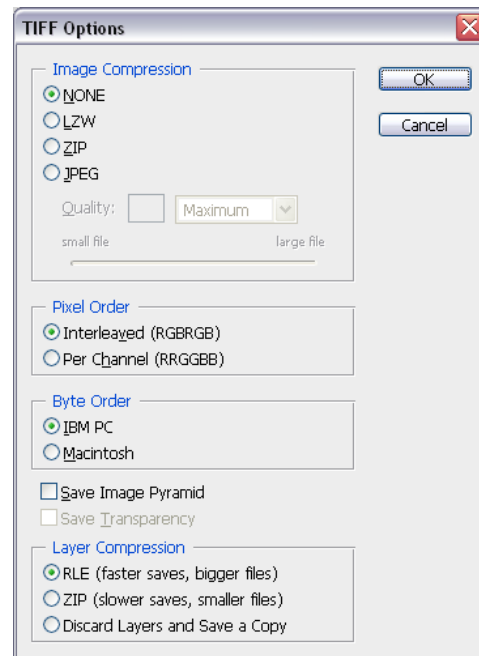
TIFF Options

Image Compression
NONE
LZW
ZIP
JPEG
Quality: Maximum
small file large file

OK
Cancel

Pixel Order
Interleaved (RGBRGB)
Per Channel (RRGGBB)

Byte Order
IBM PC
Macintosh

Save Image Pyramid
Save Transparency

Layer Compression
RLE (faster saves, bigger files)
ZIP (slower saves, smaller files)
Discard Layers and Save a Copy